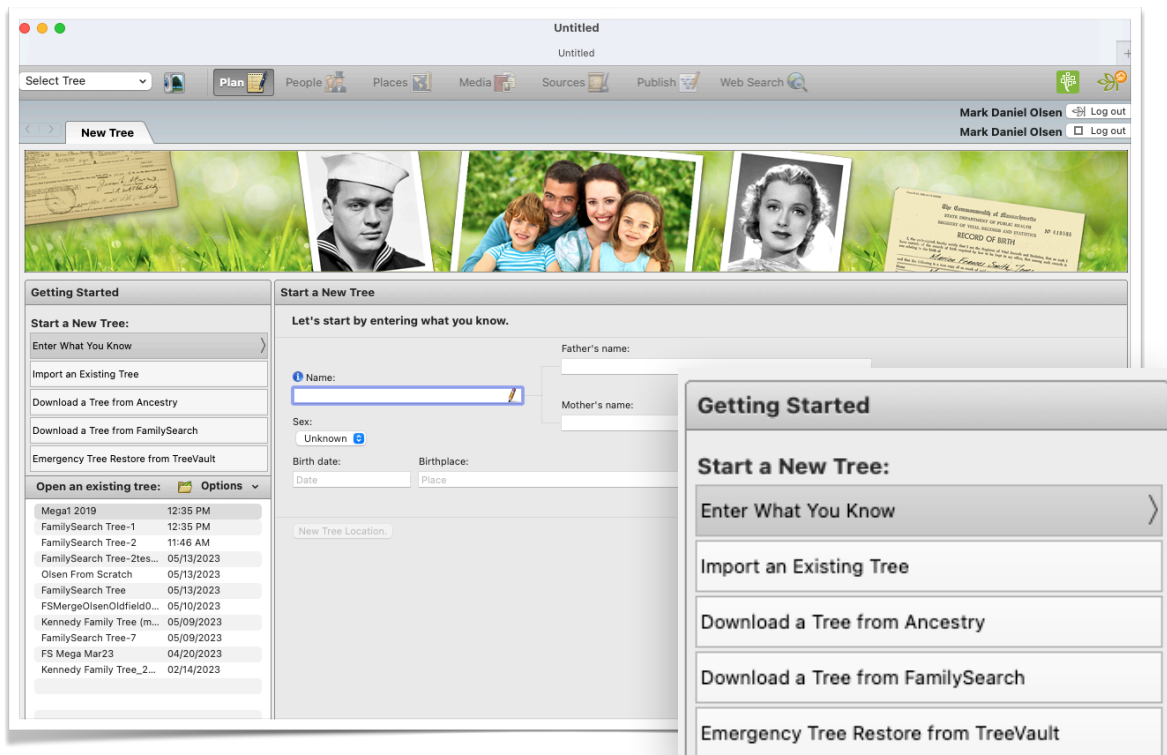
Untitled

Untitled

Select Tree

Plan People Places Media Sources Publish Web Search

Mark Daniel Olsen Log out
Mark Daniel Olsen Log out

New Tree

The Commonwealth of Massachusetts
RECORD OF BIRTH

Getting Started

Start a New Tree:

Enter What You Know

Import an Existing Tree

Download a Tree from Ancestry

Download a Tree from FamilySearch

Emergency Tree Restore from TreeVault

Open an existing tree: Options

| | |
|---|---|
| Mega1 2019 | 12:35 PM |
| FamilySearch Tree-1 | 12:35 PM |
| FamilySearch Tree-2 | 11:46 AM |
| FamilySearch Tree-2tes... | 05/13/2023 |
| Olsen From Scratch | 05/13/2023 |
| FamilySearch Tree | 05/13/2023 |
| FSMergeOlsenOldfield0... | 05/10/2023 |
| Kennedy Family Tree (m... | 05/09/2023 |
| FamilySearch Tree-7 | 05/09/2023 |
| FS Mega Mar23 | 04/20/2023 |
| Kennedy Family Tree_2... | 02/14/2023 |

Start a New Tree

Let's start by entering what you know.

Father's name:

Name:

Mother's name:

Sex:
Unknown

Birth date:
Date

Birthplace:
Place

New Tree Location...

Getting Started

Start a New Tree:

Enter What You Know

Import an Existing Tree

Download a Tree from Ancestry

Download a Tree from FamilySearch

Emergency Tree Restore from TreeVault